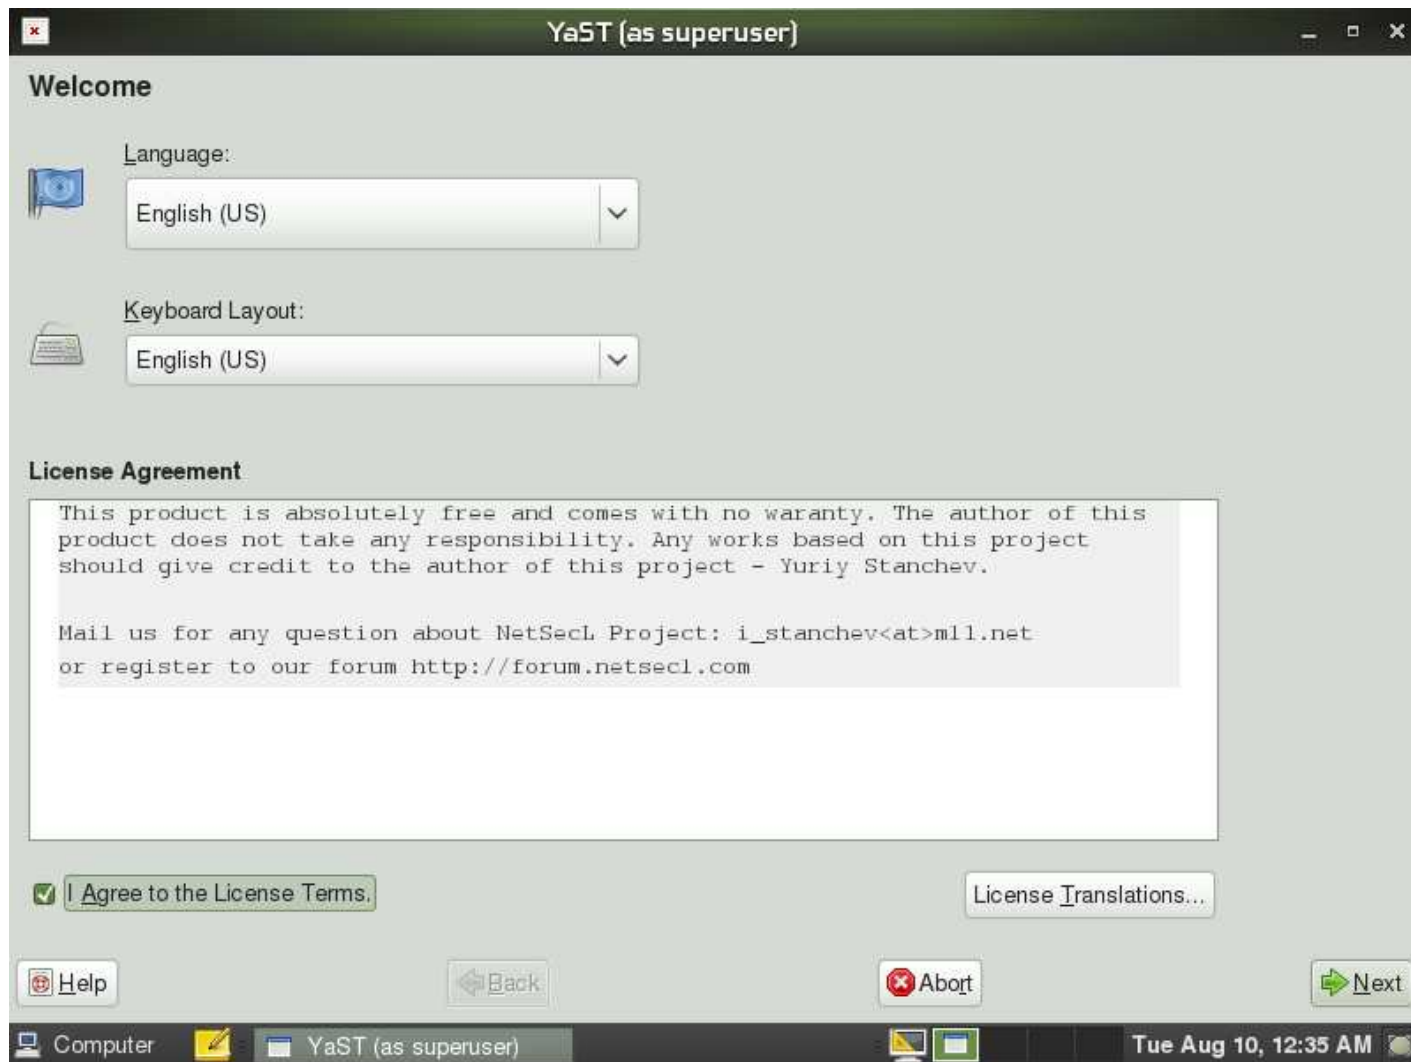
YaST (as superuser)

Welcome

Language:

English (US)

Keyboard Layout:

English (US)

License Agreement

This product is absolutely free and comes with no waranty. The author of this product does not take any responsibility. Any works based on this project should give credit to the author of this project - Yuriy Stanchev.

Mail us for any question about NetSecL Project: i_stanchev<at>ml1.net
or register to our forum http://forum.netsecl.com

I Agree to the License Terms.

License Translations...

Help

Back

Abort

Next

Computer

YaST (as superuser)

Tue Aug 10, 12:35 AM